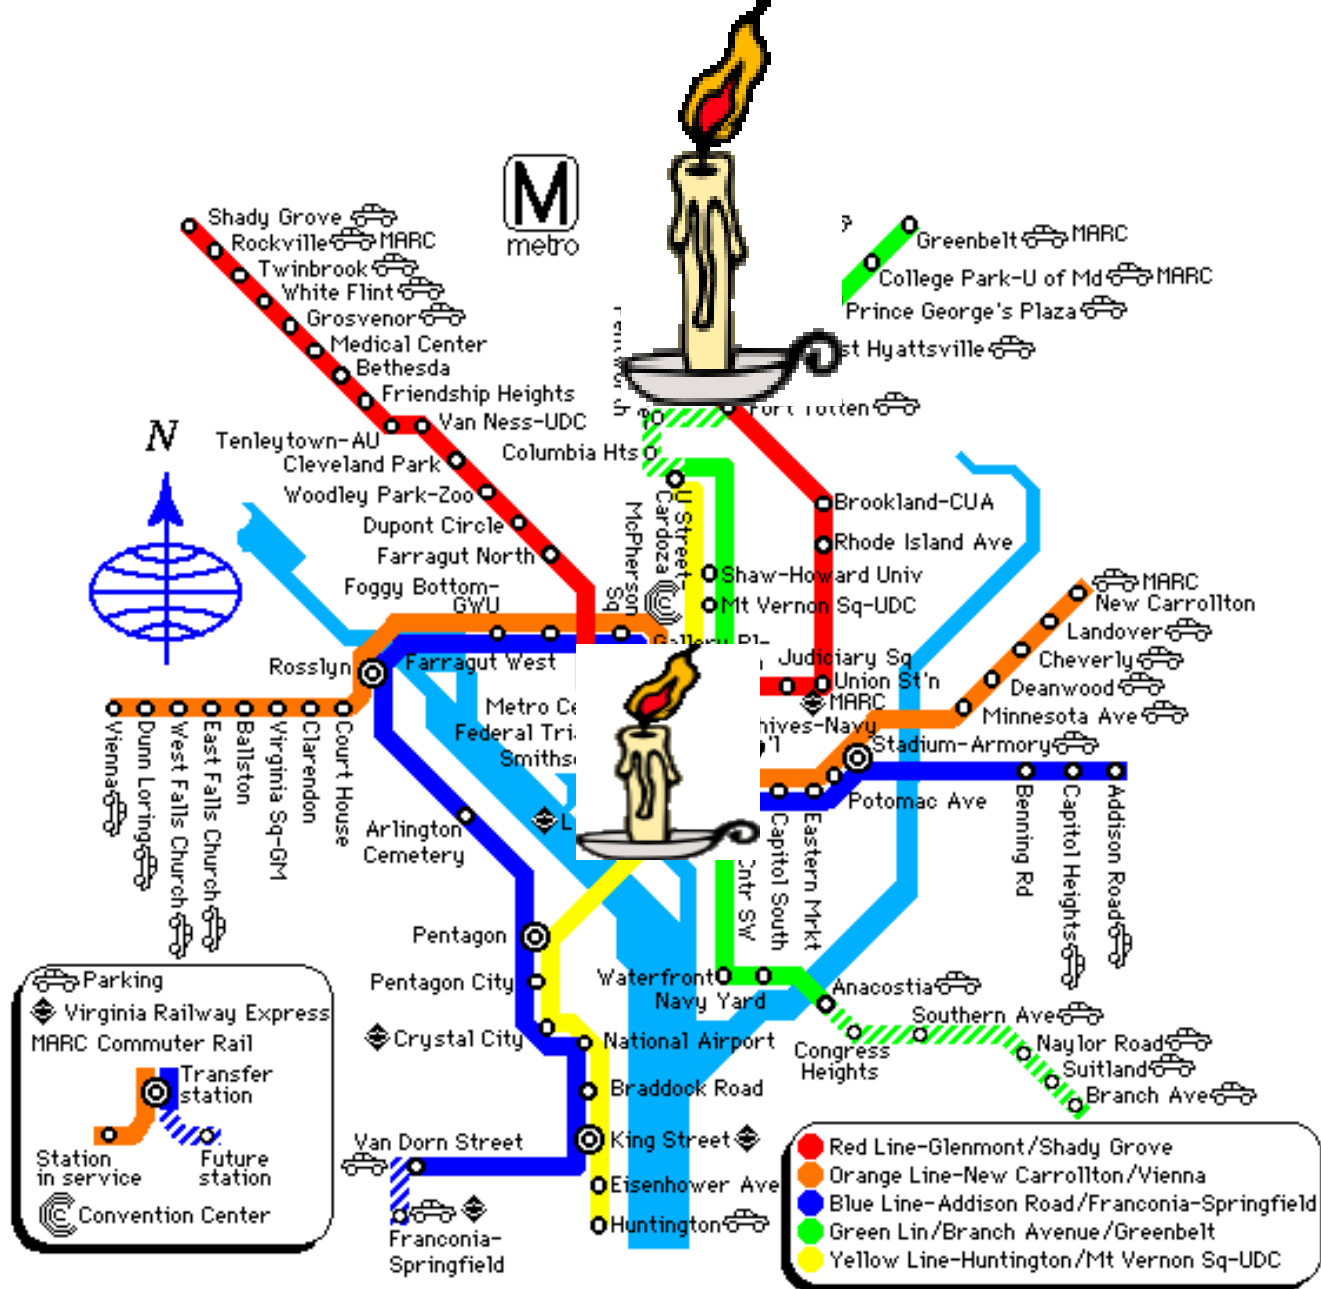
M
metro

N

Shady Grove
Rockville MARC
Twinbrook
White Flint
Grosvenor
Medical Center
Bethesda
Friendship Heights
Van Ness-UDC
Tenleytown-AU
Cleveland Park
Woodley Park-Zoo
Dupont Circle
Farragut North
Foggy Bottom-GWU
Rosslyn
Farragut West
Metro Ce
Federal Tri
Smiths
Columbia Hts
McPherson Sq
U Street Cardoza
Shaw-Howard Univ
Mt Vernon Sq-UDC
Gallery Pl
Judiciary Sq
Union St'n
MARC
hives-Navy
'l
Greenbelt MARC
College Park-U of Md MARC
Prince George's Plaza
st Hyattsville
Fort Totten
Brookland-CUA
Rhode Island Ave
MARC
New Carrollton
Landover
Cheverly
Deanwood
Minnesota Ave
Stadium-Armory
Potomac Ave
Benning Rd
Capitol Heights
Addison Road
Vienna
Dunn Loring
West Falls Church
East Falls Church
Ballston
Virginia Sq-GM
Clarendon
Court House
Arlington Cemetery
L
Cntr SW
Capitol South
Eastern Mrkt
Pentagon
Pentagon City
Crystal City
Waterfront
Navy Yard
Anacostia
Southern Ave
Naylor Road
Suitland
Branch Ave
Congress Heights
National Airport
Braddock Road
King Street
Eisenhower Ave
Huntington
Van Dorn Street
Franconia-Springfield

Parking
Virginia Railway Express
MARC Commuter Rail
Transfer station
Station in service
Future station
Convention Center

Red Line-Glenmont/Shady Grove
Orange Line-New Carrollton/Vienna
Blue Line-Addison Road/Franconia-Springfield
Green Lin/Branch Avenue/Greenbelt
Yellow Line-Huntington/Mt Vernon Sq-UDC